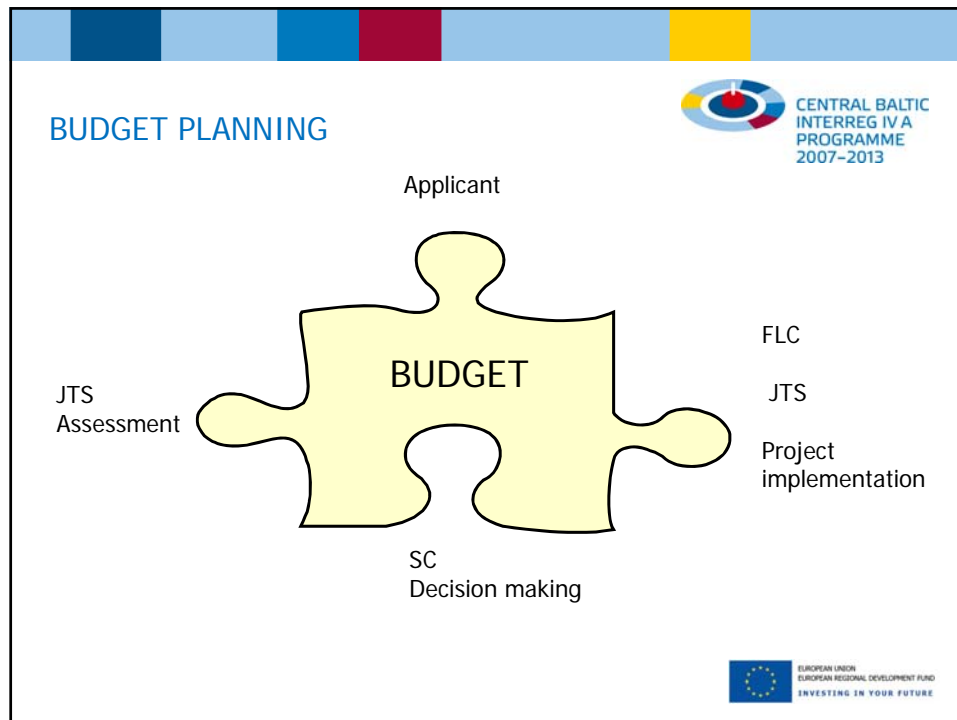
BUDGET PLANNING

CENTRAL BALTIC INTERREG IV A PROGRAMME 2007–2013

Applicant

BUDGET

JTS
Assessment

FLC

JTS

Project implementation

SC
Decision making

EUROPEAN UNION
EUROPEAN REGIONAL DEVELOPMENT FUND
INVESTING IN YOUR FUTURE